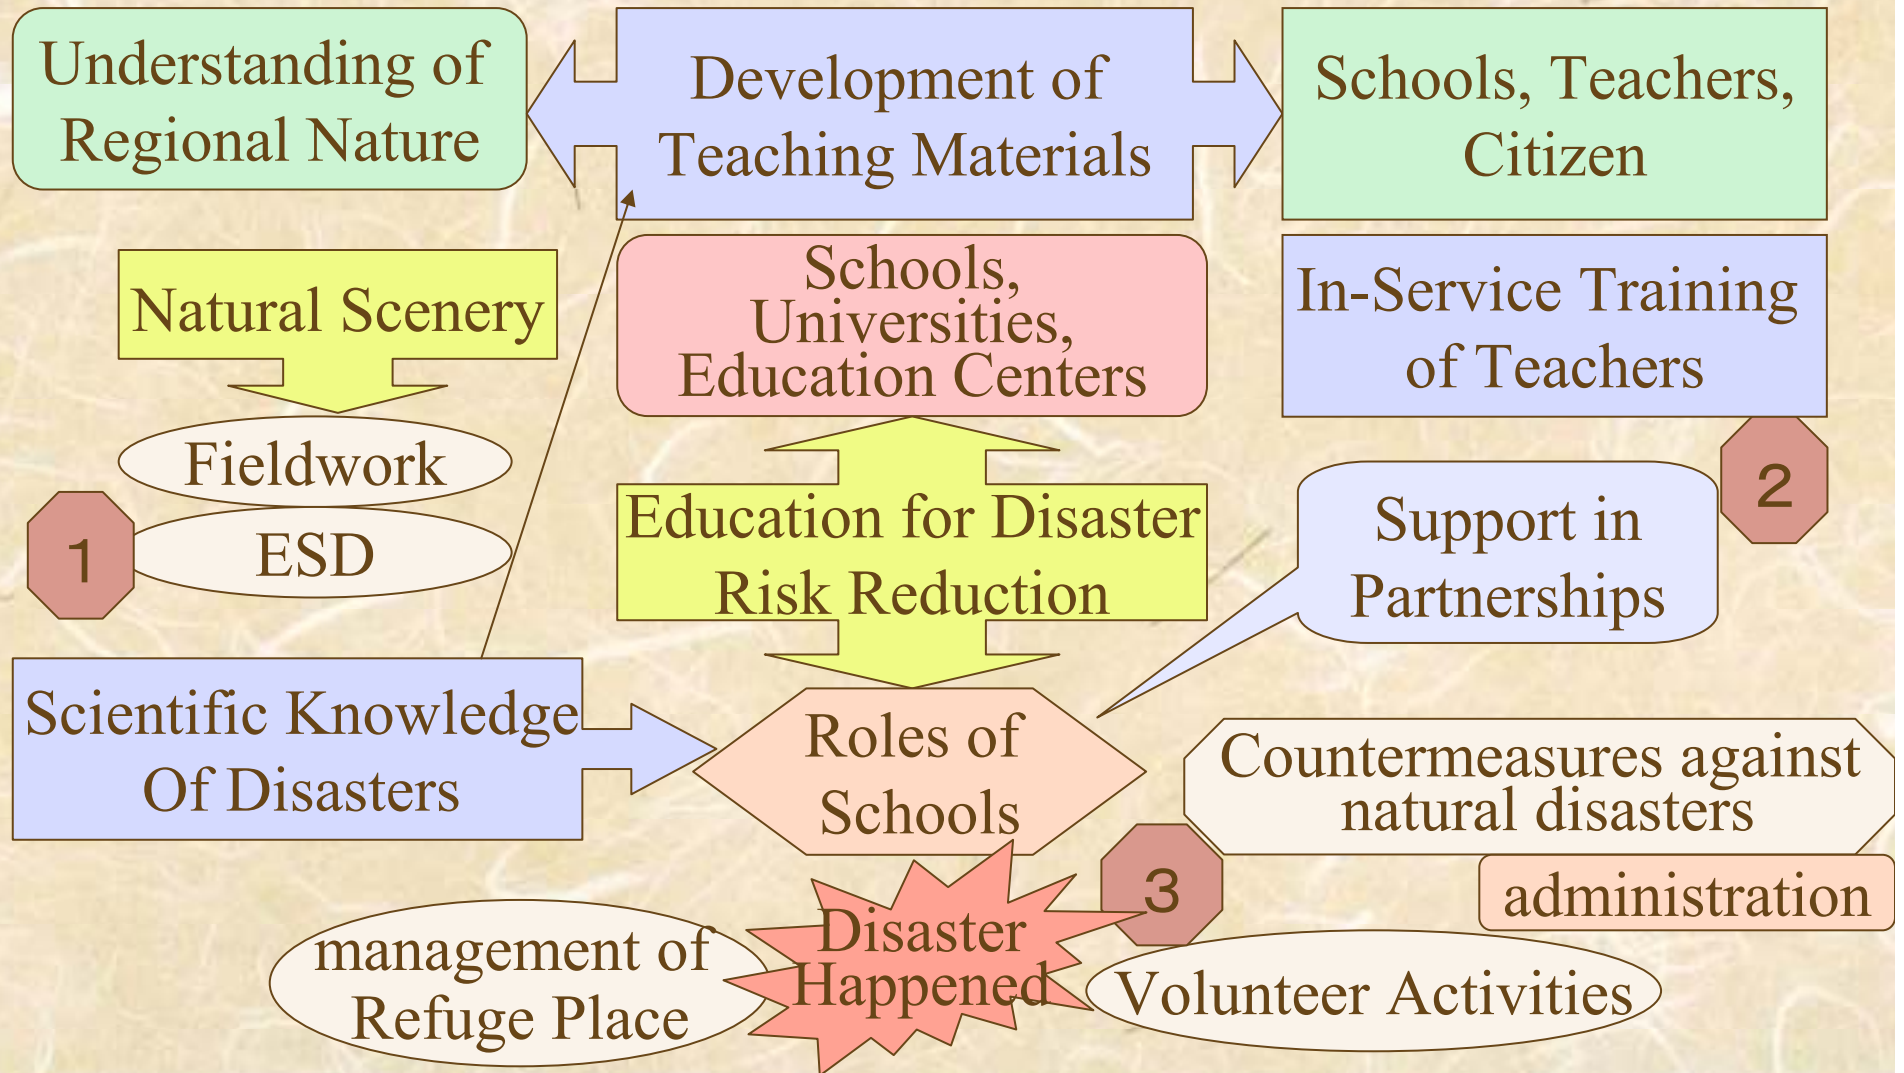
Understanding of Regional Nature

Development of Teaching Materials

Schools, Teachers, Citizen

Natural Scenery

Schools, Universities, Education Centers

In-Service Training of Teachers

Fieldwork

ESD

1

2

Education for Disaster Risk Reduction

Support in Partnerships

Scientific Knowledge Of Disasters

Roles of Schools

Countermeasures against natural disasters

administration

3

Disaster Happened

management of Refuge Place

Volunteer Activities